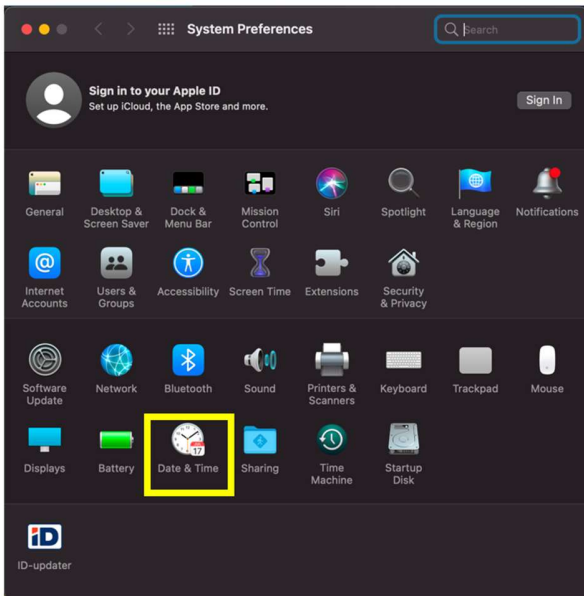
System Preferences

Search

Sign in to your Apple ID
Set up iCloud, the App Store and more.

Sign In

General
Desktop & Screen Saver
Dock & Menu Bar
Mission Control
Siri
Spotlight
Language & Region
Notifications

Internet Accounts
Users & Groups
Accessibility
Screen Time
Extensions
Security & Privacy

Software Update
Network
Bluetooth
Sound
Printers & Scanners
Keyboard
Trackpad
Mouse

Displays
Battery
17
Date & Time
Sharing
Time Machine
Startup Disk

iD
ID-updater